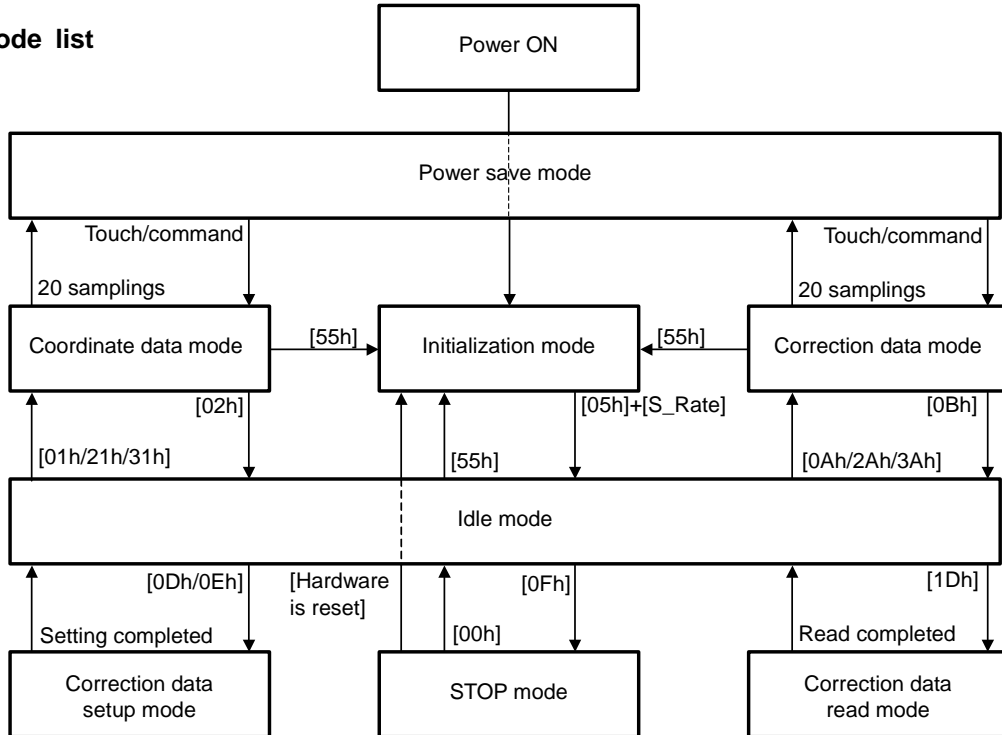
ode list

Power ON

Power save mode

Touch/command

20 samplings

Touch/command

20 samplings

Coordinate data mode

[55h]

Initialization mode

[55h]

Correction data mode

[02h]

[05h]+[S_Rate]

[0Bh]

[01h/21h/31h]

[55h]

[0Ah/2Ah/3Ah]

Idle mode

[0Dh/0Eh]

[Hardware is reset]

[0Fh]

[1Dh]

Setting completed

[00h]

Read completed

Correction data setup mode

STOP mode

Correction data read mode